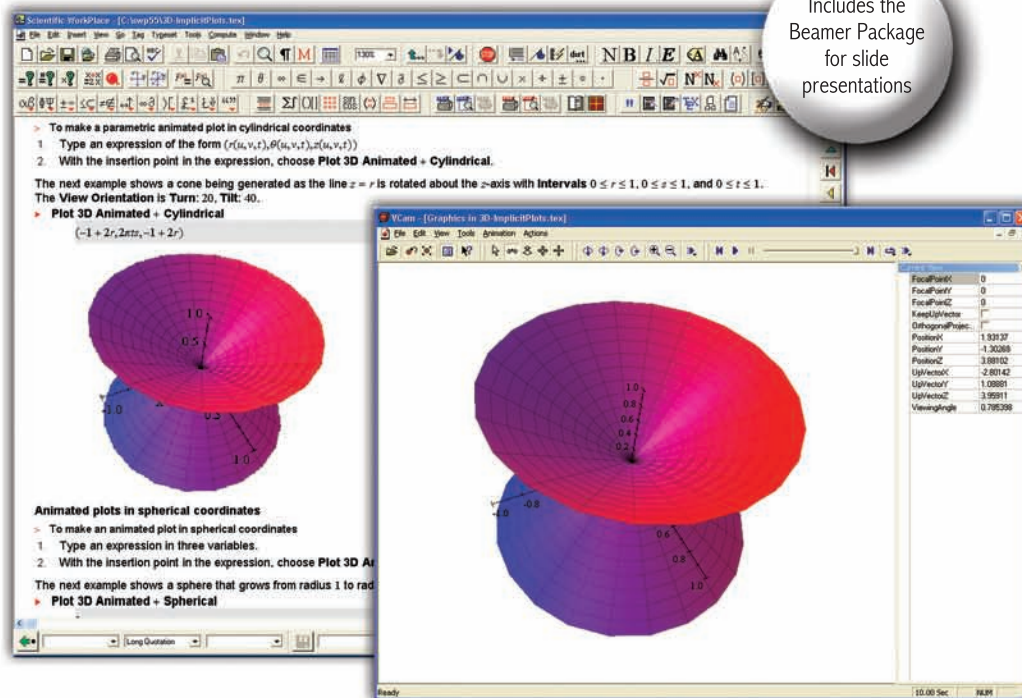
Includes the Beamer Package for slide presentations

Scientific WorkPlace - [C:\swp55\3D-ImplicitPlots.tex]

File Edit Insert View Go Tag Typeset Tools Compute Window Help

130%

➤ To make a parametric animated plot in cylindrical coordinates

1. Type an expression of the form $(r(u,v,t), \theta(u,v,t), z(u,v,t))$

2. With the insertion point in the expression, choose Plot 3D Animated + Cylindrical.

The next example shows a cone being generated as the line $z = r$ is rotated about the $z$-axis with Intervals $0 \leq r \leq 1$, $0 \leq z \leq 1$, and $0 \leq t \leq 1$. The View Orientation is Turn: 20, Tilt: 40.

▸ Plot 3D Animated + Cylindrical

$(-1+2r, 2\pi tz, -1+2r)$

1.0
0.5
-1.0
0.5
1.0

Animated plots in spherical coordinates

➤ To make an animated plot in spherical coordinates

1. Type an expression in three variables.

2. With the insertion point in the expression, choose Plot 3D An

The next example shows a sphere that grows from radius 1 to rad

▸ Plot 3D Animated + Spherical

Long Quotation

VCam - [Graphics in 3D-ImplicitPlots.tex]

File Edit View Tools Animation Actions

| | |
|---|---|
| FocalPointX | 0 |
| FocalPointY | 0 |
| FocalPointZ | 0 |
| KeepUpVector | |
| OrthogonalProjec... | |
| PositionX | 1.93137 |
| PositionY | -1.30269 |
| PositionZ | 3.88102 |
| UpVectorX | -2.80142 |
| UpVectorY | 1.08881 |
| UpVectorZ | 3.95911 |
| ViewingAngle | 0.785398 |

1.0
0.8
0.6
0.4
0.2
-1.0
-0.8
0.6
0.8
1.0

Ready

10.00 Sec

NUM